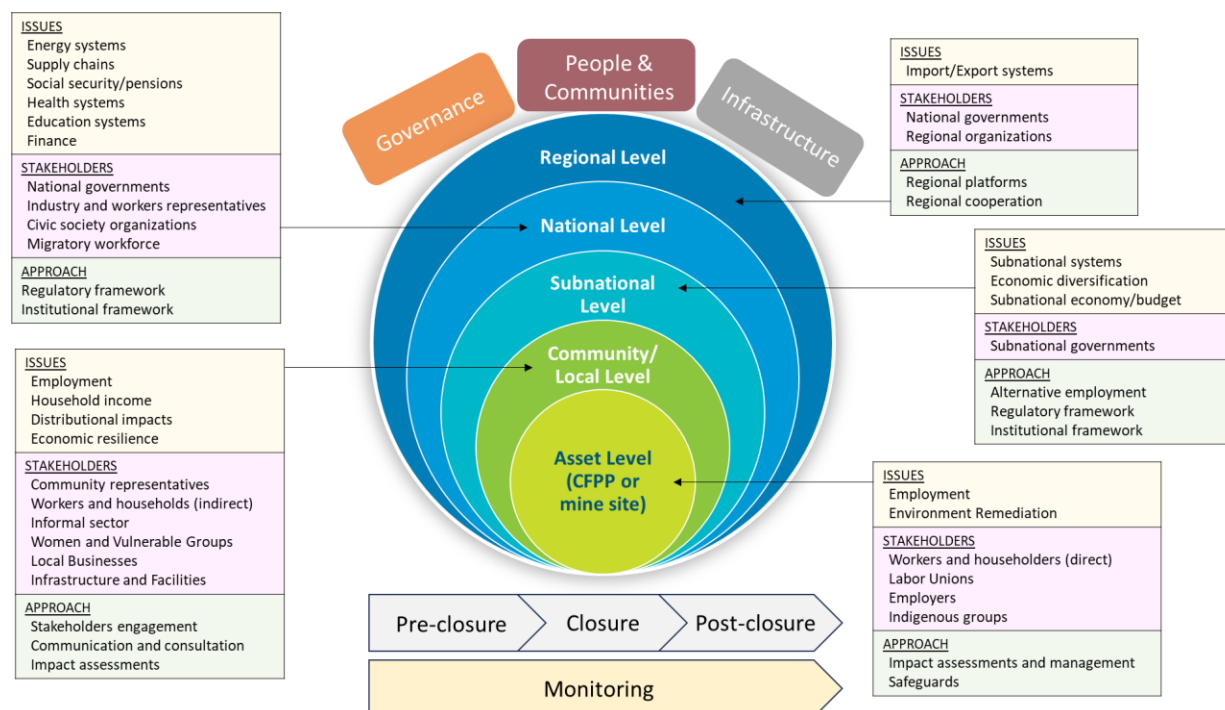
ISSUES
Energy systems
Supply chains
Social security/pensions
Health systems
Education systems
Finance

STAKEHOLDERS
National governments
Industry and workers representatives
Civic society organizations
Migratory workforce

APPROACH
Regulatory framework
Institutional framework

Governance

People & Communities

Infrastructure

ISSUES
Import/Export systems

STAKEHOLDERS
National governments
Regional organizations

APPROACH
Regional platforms
Regional cooperation

Regional Level

National Level

Subnational Level

Community/ Local Level

Asset Level (CFPP or mine site)

ISSUES
Subnational systems
Economic diversification
Subnational economy/budget

STAKEHOLDERS
Subnational governments

APPROACH
Alternative employment
Regulatory framework
Institutional framework

ISSUES
Employment
Household income
Distributional impacts
Economic resilience

STAKEHOLDERS
Community representatives
Workers and households (indirect)
Informal sector
Women and Vulnerable Groups
Local Businesses
Infrastructure and Facilities

APPROACH
Stakeholders engagement
Communication and consultation
Impact assessments

ISSUES
Employment
Environment Remediation

STAKEHOLDERS
Workers and householders (direct)
Labor Unions
Employers
Indigenous groups

APPROACH
Impact assessments and management
Safeguards

Pre-closure
Closure
Post-closure

Monitoring